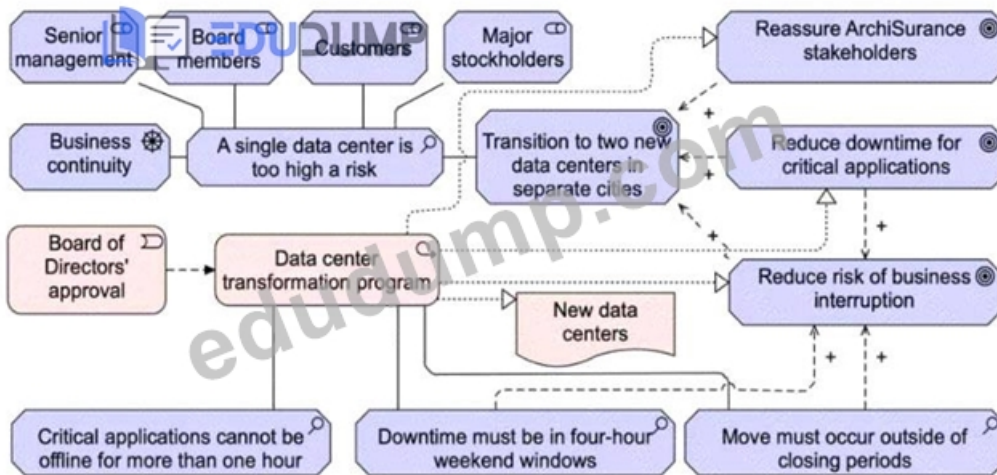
Senior management

Board members

Customers

Major stockholders

Reassure ArchiSurance stakeholders

Business continuity

A single data center is too high a risk

Transition to two new data centers in separate cities

Reduce downtime for critical applications

Board of Directors' approval

Data center transformation program

Reduce risk of business interruption

New data centers

Critical applications cannot be offline for more than one hour

Downtime must be in four-hour weekend windows

Move must occur outside of closing periods

+

+

+

+

+

+

+

EDUDUMP

edudump.com